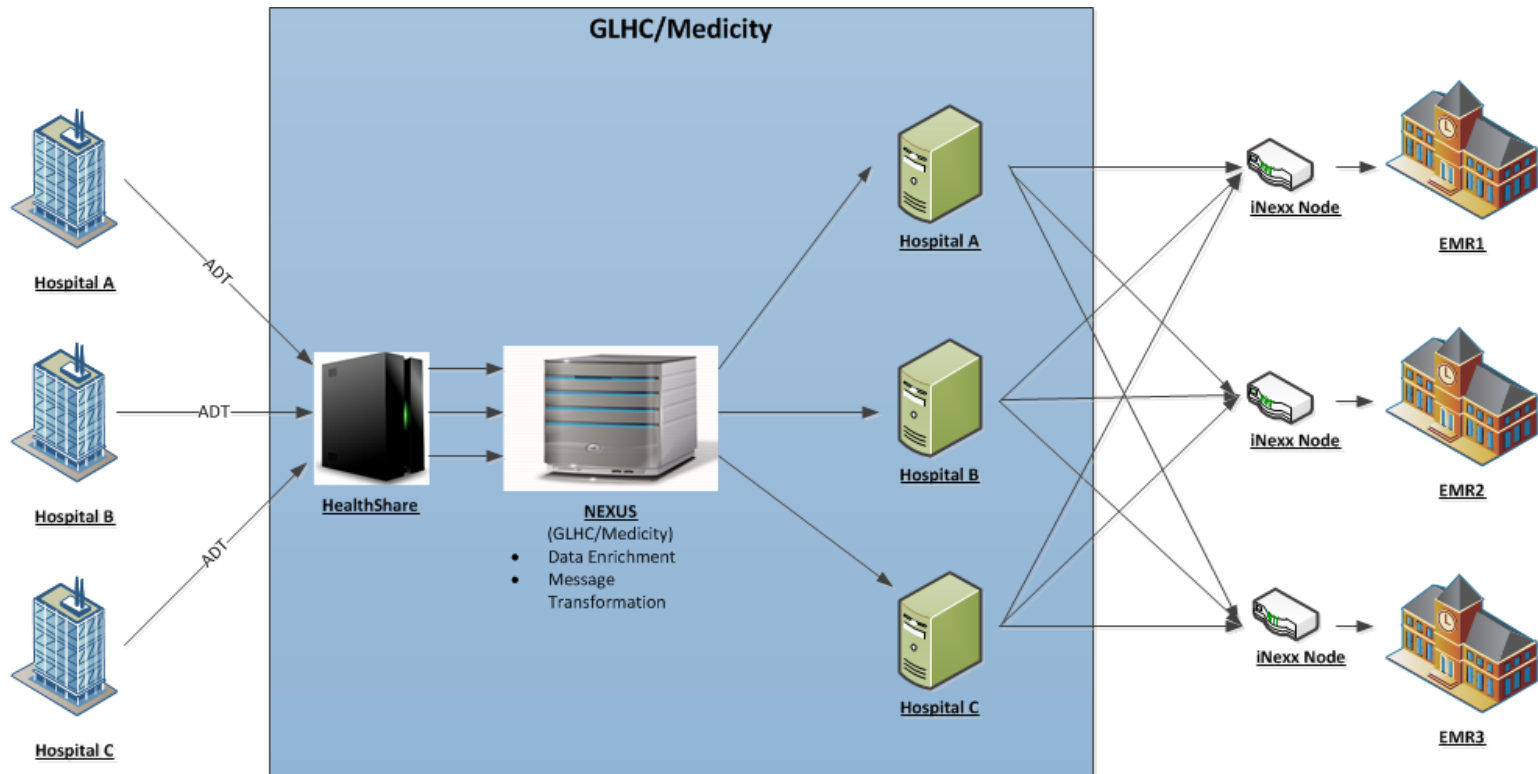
GLHC/Medicity

Hospital A

ADT

Hospital B

ADT

Hospital C

ADT

HealthShare

NEXUS
(GLHC/Medicity)
- Data Enrichment
- Message Transformation

Hospital A

Hospital B

Hospital C

iNexx Node

iNexx Node

iNexx Node

EMR1

EMR2

EMR3